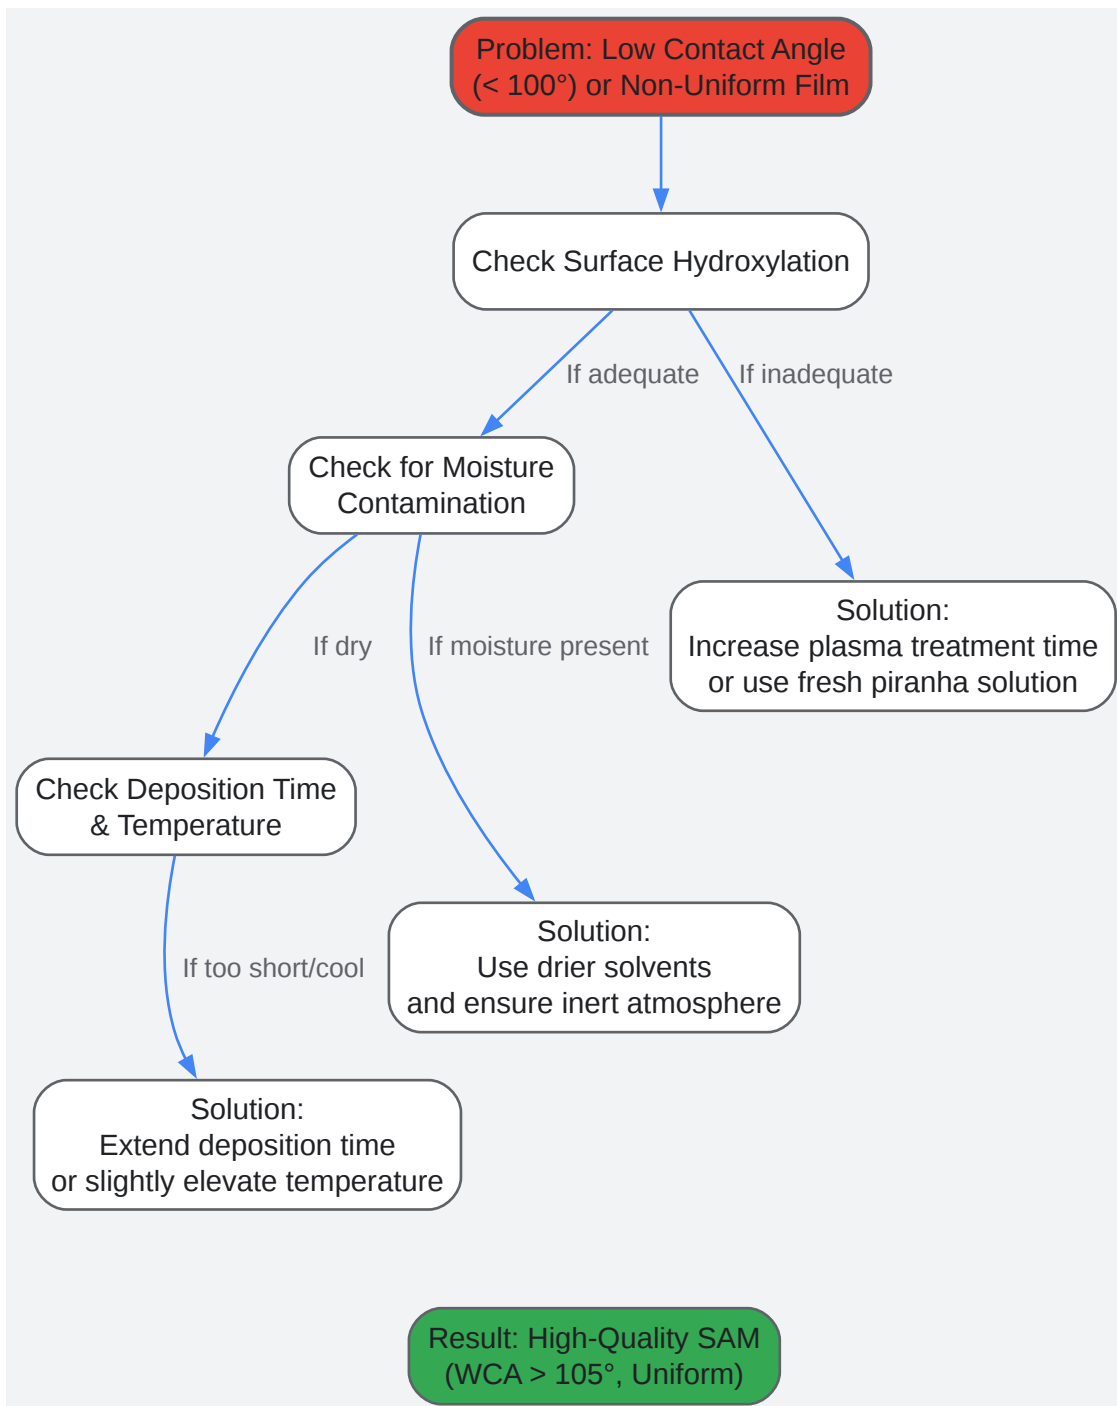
Problem: Low Contact Angle (< 100°) or Non-Uniform Film

Check Surface Hydroxylation

If adequate

If inadequate

Check for Moisture Contamination

Solution:
Increase plasma treatment time or use fresh piranha solution

If dry

If moisture present

Check Deposition Time & Temperature

Solution:
Use drier solvents and ensure inert atmosphere

If too short/cool

Solution:
Extend deposition time or slightly elevate temperature

Result: High-Quality SAM (WCA > 105°, Uniform)